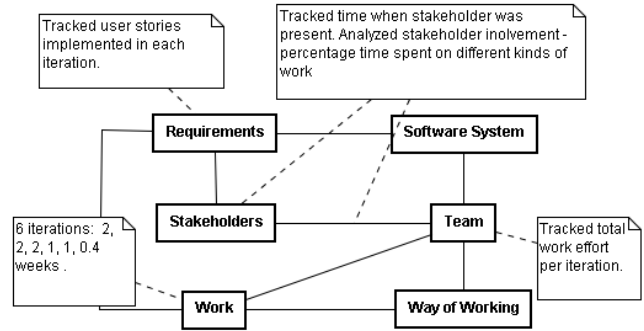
Tracked user stories implemented in each iteration.

Tracked time when stakeholder was present. Analyzed stakeholder inolvement - percentage time spent on different kinds of work

Requirements

Software System

Stakeholders

Team

6 iterations: 2, 2, 2, 1, 1, 0.4 weeks .

Tracked total work effort per iteration.

Work

Way of Working